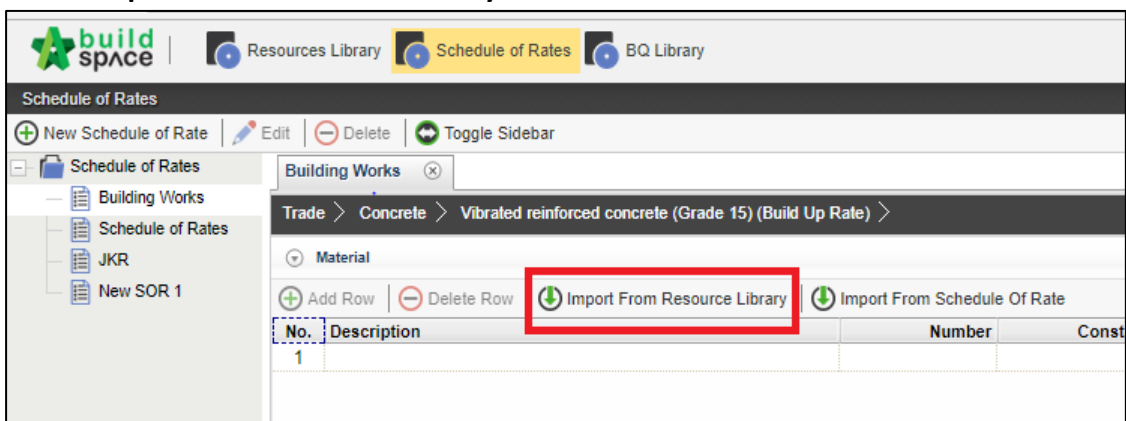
build space | Resources Library | Schedule of Rates | BQ Library

Schedule of Rates

New Schedule of Rate | Edit | Delete | Toggle Sidebar

Schedule of Rates
Building Works
Schedule of Rates
JKR
New SOR 1

Building Works

Trade > Concrete > Vibrated reinforced concrete (Grade 15) (Build Up Rate) >

Material

Add Row | Delete Row | Import From Resource Library | Import From Schedule Of Rate

| No. | Description | Number | Const |
|---|---|---|---|
| 1 | | | |